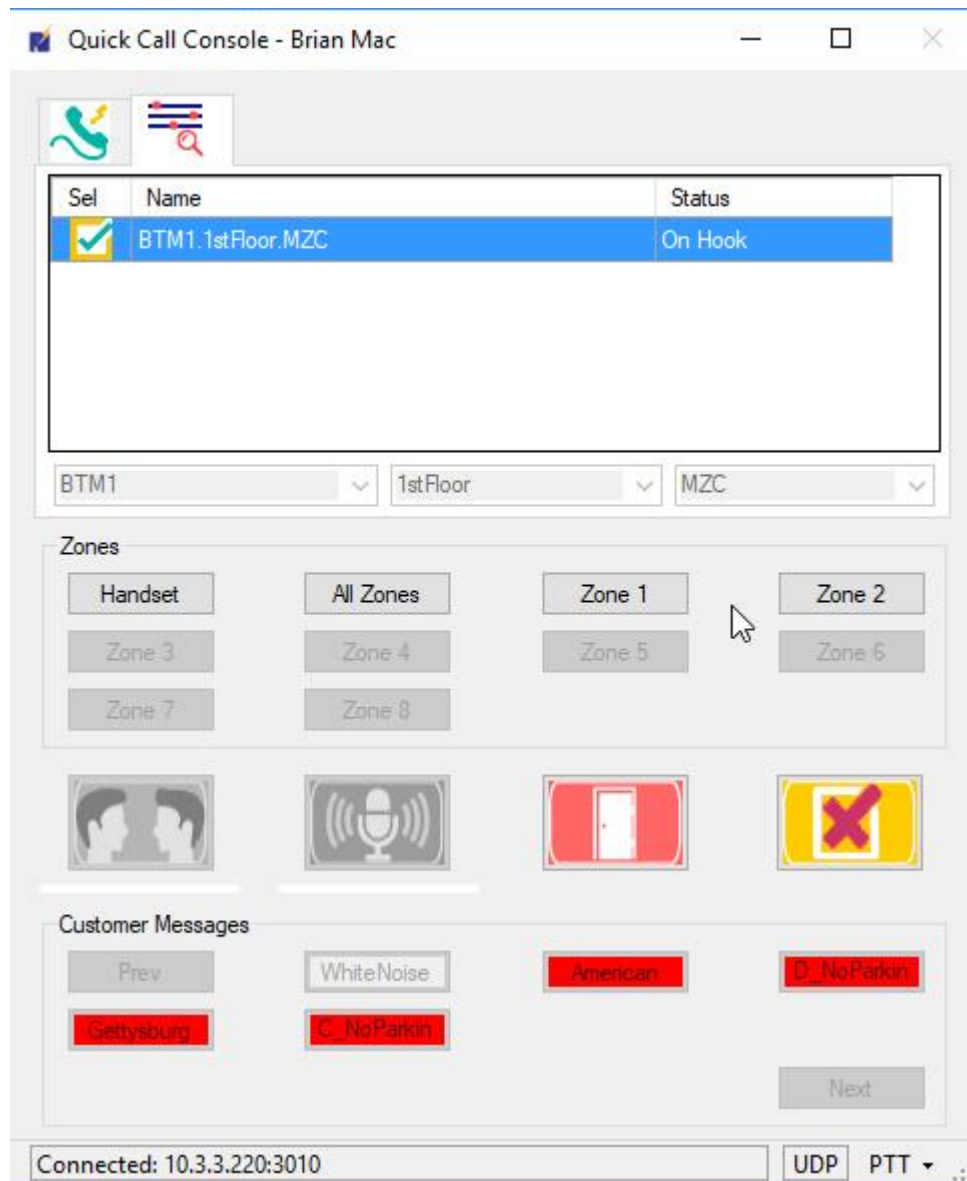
Quick Call Console - Brian Mac

| Sel | Name | Status |
|---|---|---|
| | BTM1.1stFloor.MZC | On Hook |

BTM1
1stFloor
MZC

Zones
Handset
All Zones
Zone 1
Zone 2
Zone 3
Zone 4
Zone 5
Zone 6
Zone 7
Zone 8

Customer Messages
Prev
WhiteNoise
American
D_NoParkin
Gettysburg
C_NoParkin
Next

Connected: 10.3.3.220:3010
UDP
PTT